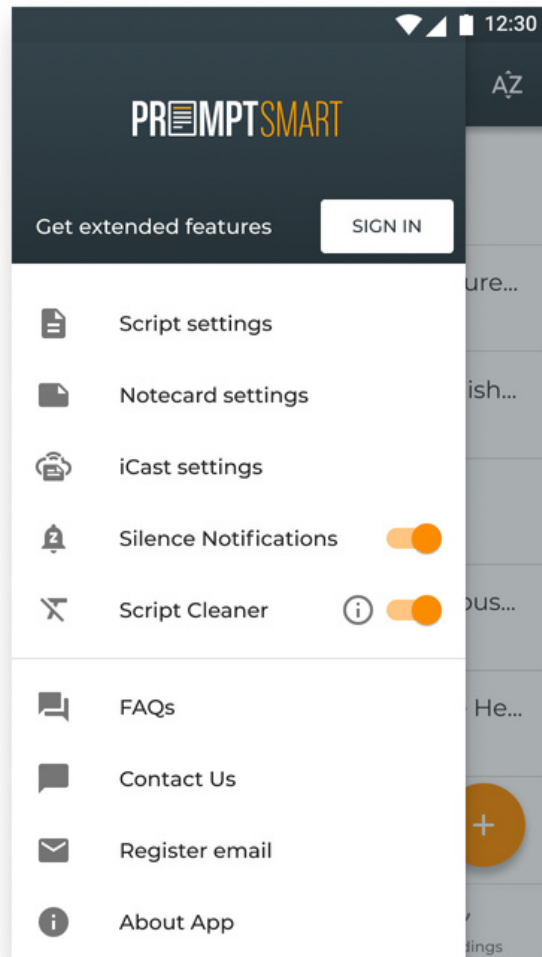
12:30

AZ

PROMPTSMART

Get extended features SIGN IN

ure...

Script settings

Notecard settings

ish...

iCast settings

Silence Notifications

Script Cleaner

ous...

FAQs

He...

Contact Us

Register email

About App

dings